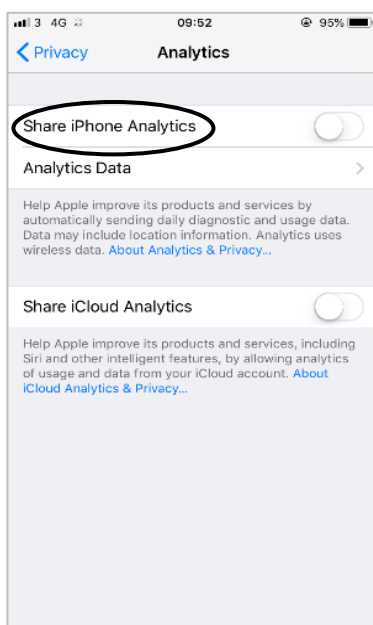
3 4G 09:52 95%

Privacy Analytics

Share iPhone Analytics

Analytics Data

Help Apple improve its products and services by automatically sending daily diagnostic and usage data. Data may include location information. Analytics uses wireless data. About Analytics & Privacy...

Share iCloud Analytics

Help Apple improve its products and services, including Siri and other intelligent features, by allowing analytics of usage and data from your iCloud account. About iCloud Analytics & Privacy...